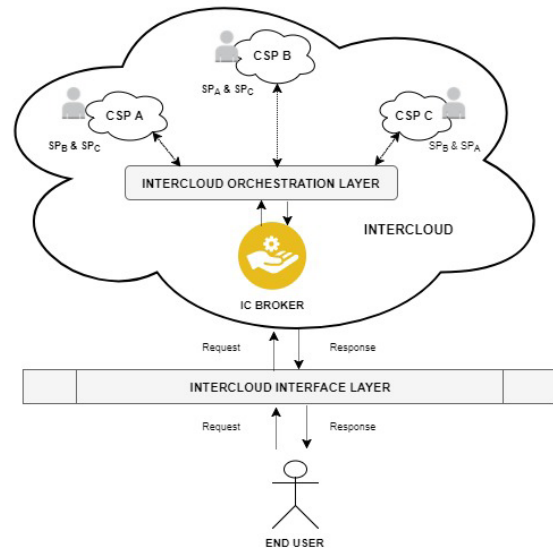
CSP B

$SP_A$ & $SP_C$

CSP A

$SP_B$ & $SP_C$

CSP C

$SP_B$ & $SP_A$

INTERCLOUD ORCHESTRATION LAYER

INTERCLOUD

IC BROKER

Request

Response

INTERCLOUD INTERFACE LAYER

Request

Response

END USER